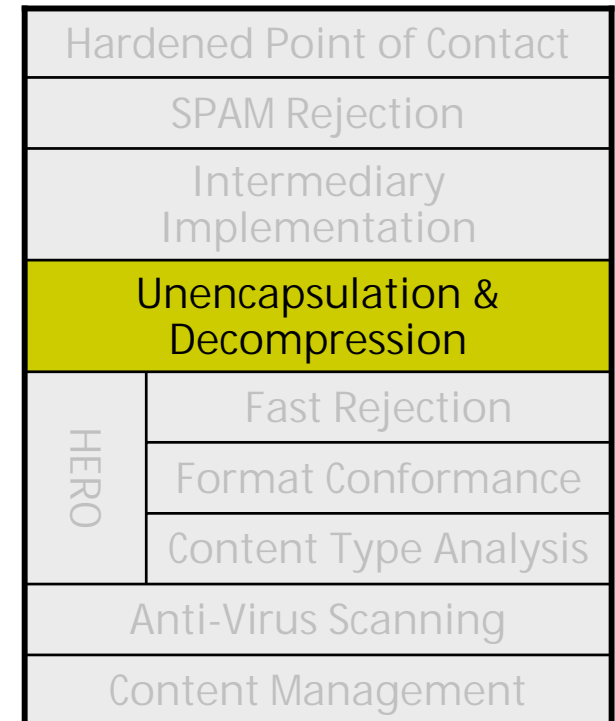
Hardened Point of Contact

SPAM Rejection

Intermediary Implementation

Unencapsulation & Decompression

HERO

Fast Rejection

Format Conformance

Content Type Analysis

Anti-Virus Scanning

Content Management